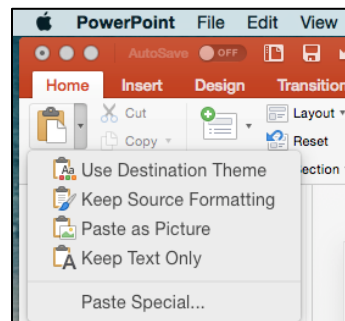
PowerPoint File Edit View

AutoSave OFF

Home Insert Design Transition

Cut

Copy

Layout

Reset

ection

Use Destination Theme

Keep Source Formatting

Paste as Picture

Keep Text Only

Paste Special...